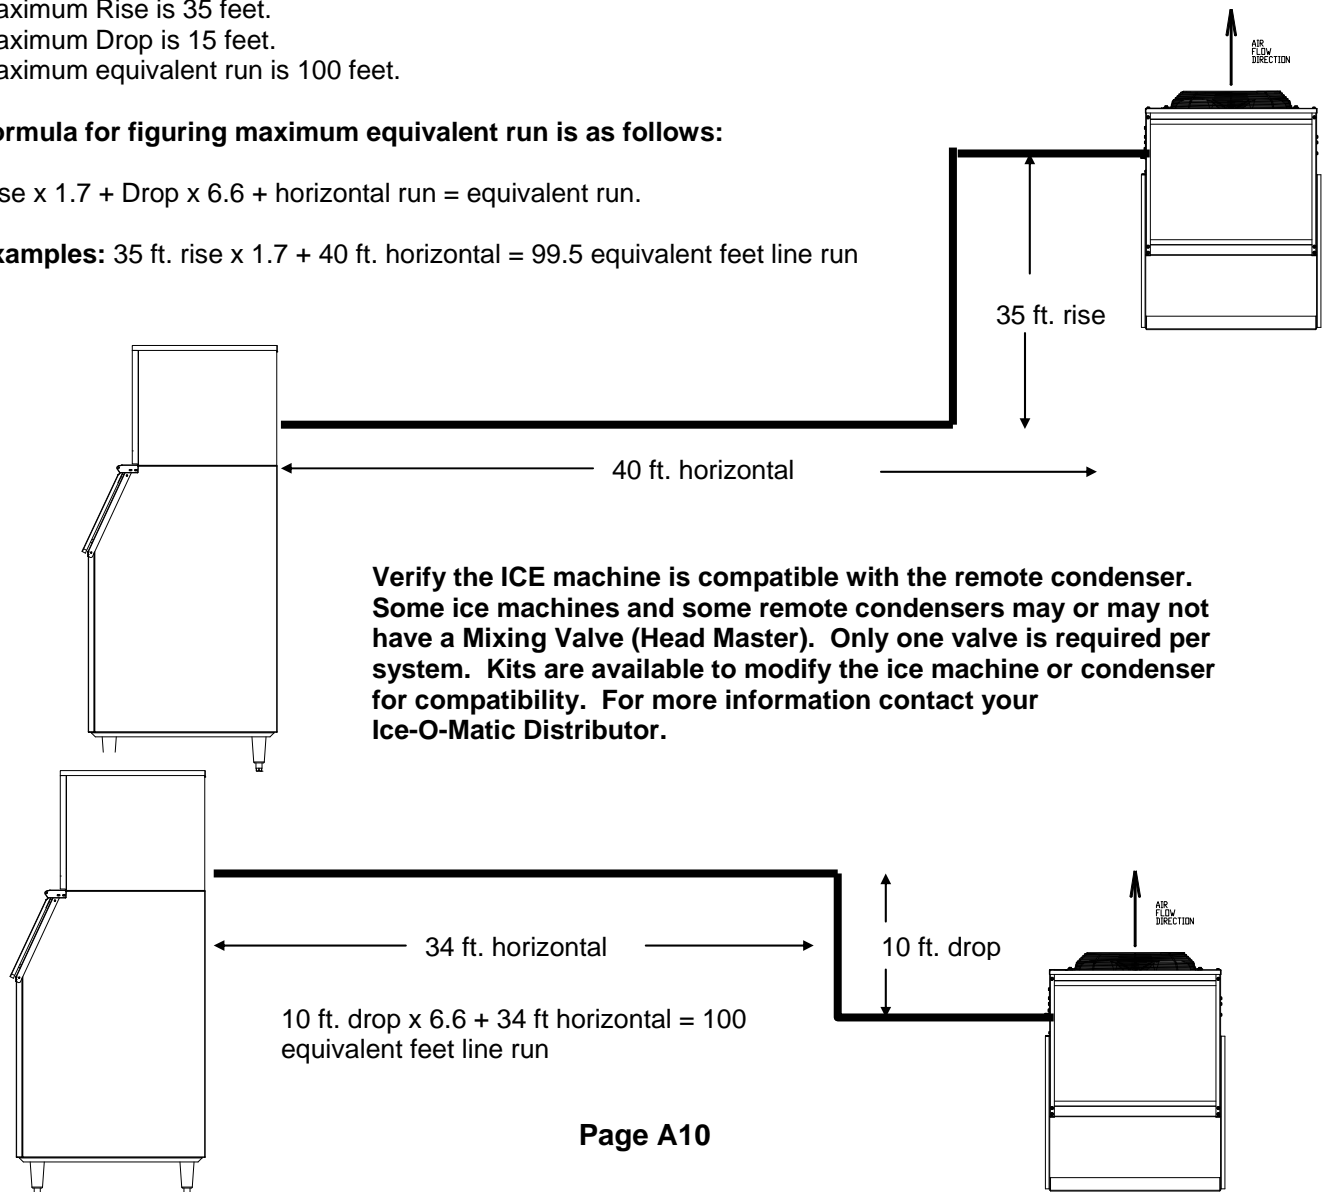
aximum Rise is 35 feet.
aximum Drop is 15 feet.
aximum equivalent run is 100 feet.

ormula for figuring maximum equivalent run is as follows:

se x 1.7 + Drop x 6.6 + horizontal run = equivalent run.

xamples: 35 ft. rise x 1.7 + 40 ft. horizontal = 99.5 equivalent feet line run

AIR FLOW DIRECTION

35 ft. rise

40 ft. horizontal

Verify the ICE machine is compatible with the remote condenser. Some ice machines and some remote condensers may or may not have a Mixing Valve (Head Master). Only one valve is required per system. Kits are available to modify the ice machine or condenser for compatibility. For more information contact your Ice-O-Matic Distributor.

AIR FLOW DIRECTION

34 ft. horizontal

10 ft. drop

10 ft. drop x 6.6 + 34 ft horizontal = 100 equivalent feet line run

Page A10